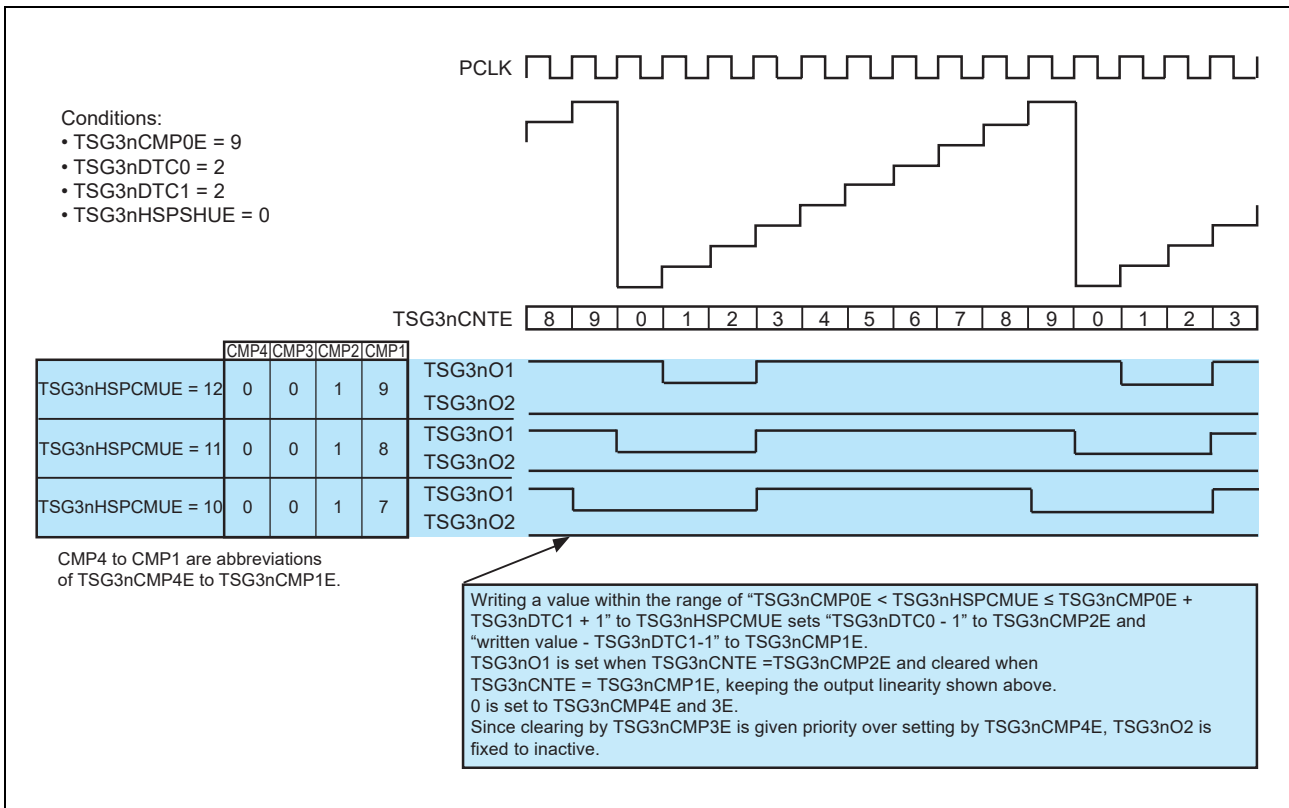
PCLK

Conditions:
• TSG3nCMP0E = 9
• TSG3nDTC0 = 2
• TSG3nDTC1 = 2
• TSG3nHSPSHUE = 0

TSG3nCNTE

| 8 | 9 | 0 | 1 | 2 | 3 | 4 | 5 | 6 | 7 | 8 | 9 | 0 | 1 | 2 | 3 |
|---|---|---|---|---|---|---|---|---|---|---|---|---|---|---|---|

| | CMP4 | CMP3 | CMP2 | CMP1 |
|---|---|---|---|---|
| TSG3nHSPCMUE = 12 | 0 | 0 | 1 | 9 |
| TSG3nHSPCMUE = 11 | 0 | 0 | 1 | 8 |
| TSG3nHSPCMUE = 10 | 0 | 0 | 1 | 7 |

TSG3nO1
TSG3nO2
TSG3nO1
TSG3nO2
TSG3nO1
TSG3nO2

CMP4 to CMP1 are abbreviations of TSG3nCMP4E to TSG3nCMP1E.

Writing a value within the range of "TSG3nCMP0E < TSG3nHSPCMUE ≤ TSG3nCMP0E + TSG3nDTC1 + 1" to TSG3nHSPCMUE sets "TSG3nDTC0 - 1" to TSG3nCMP2E and "written value - TSG3nDTC1-1" to TSG3nCMP1E.
TSG3nO1 is set when TSG3nCNTE =TSG3nCMP2E and cleared when TSG3nCNTE = TSG3nCMP1E, keeping the output linearity shown above.
0 is set to TSG3nCMP4E and 3E.
Since clearing by TSG3nCMP3E is given priority over setting by TSG3nCMP4E, TSG3nO2 is fixed to inactive.